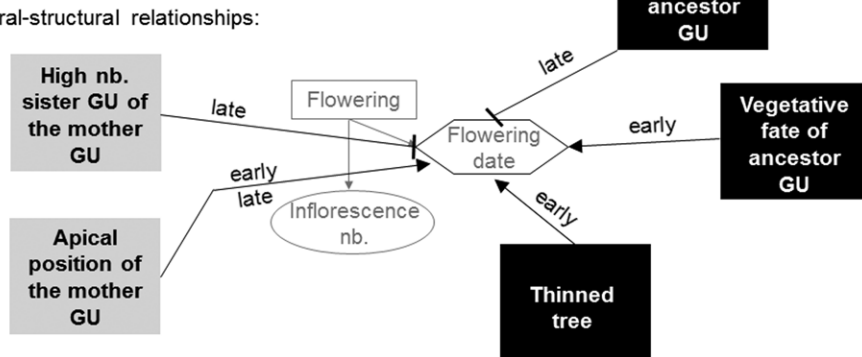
ral-structural relationships:

ancestor GU

late

High nb. sister GU of the mother GU

late

Flowering

Flowering date

early

Vegetative fate of ancestor GU

early

late

Inflorescence nb.

early

Apical position of the mother GU

Thinned tree